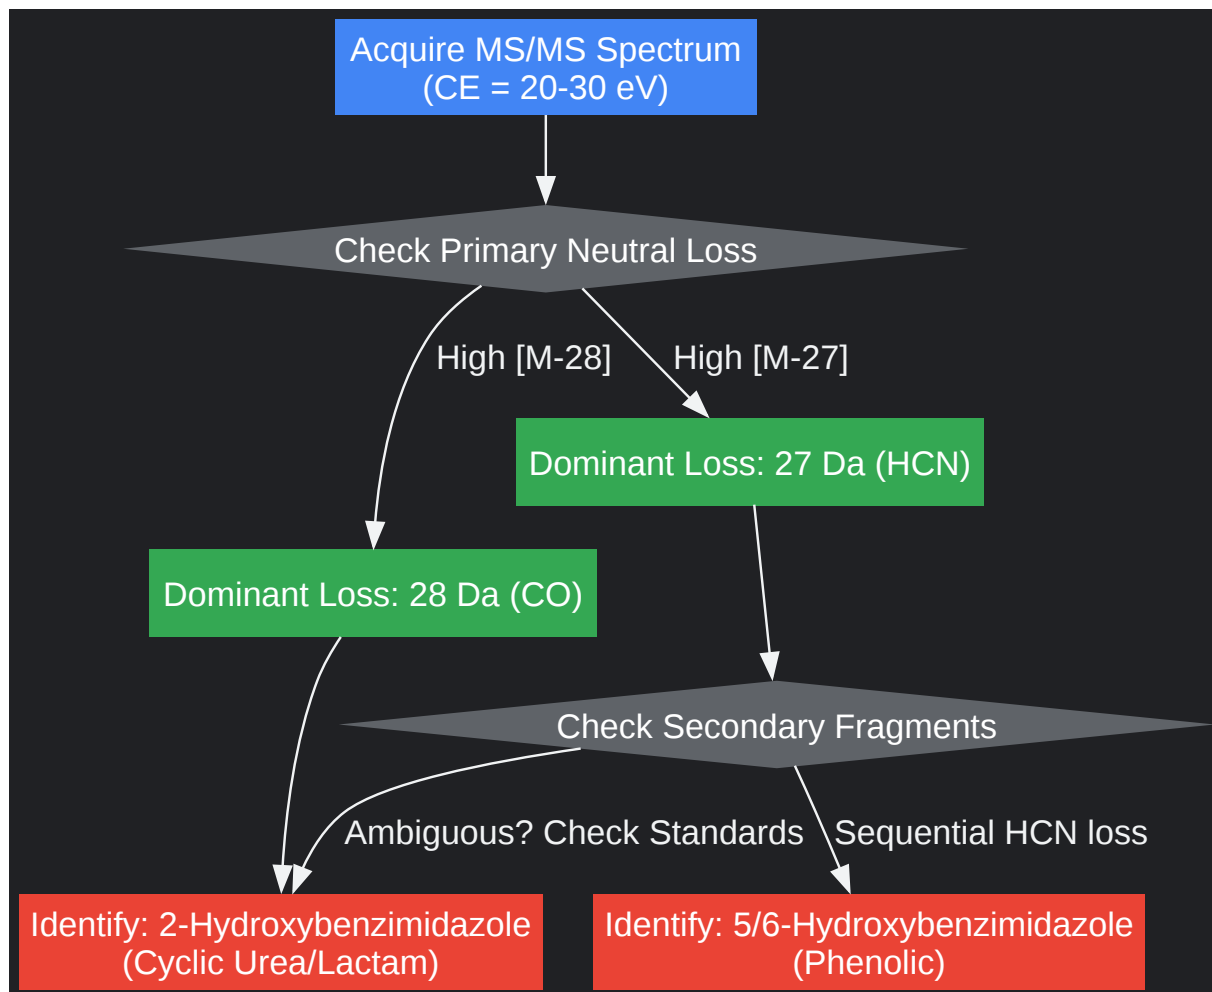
Acquire MS/MS Spectrum
(CE = 20-30 eV)

Check Primary Neutral Loss

High [M-28]

High [M-27]

Dominant Loss: 27 Da (HCN)

Dominant Loss: 28 Da (CO)

Check Secondary Fragments

Ambiguous? Check Standards

Sequential HCN loss

Identify: 2-Hydroxybenzimidazole
(Cyclic Urea/Lactam)

Identify: 5/6-Hydroxybenzimidazole
(Phenolic)